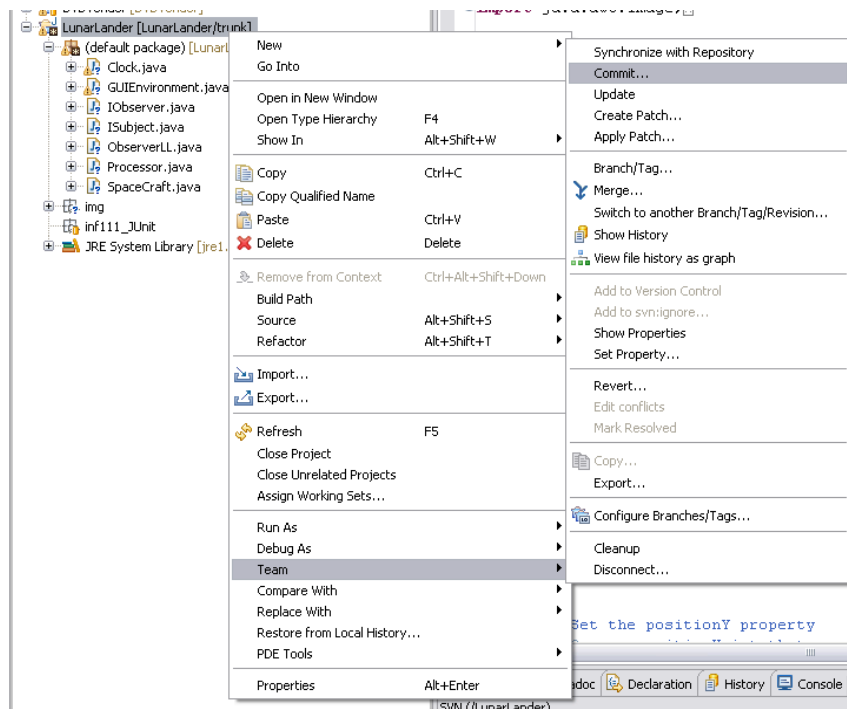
LunarLander [LunarLander/trunk]
(default package) [LunarL
Clock.java
GUIEnvironment.java
IObserver.java
ISubject.java
ObserverLL.java
Processor.java
SpaceCraft.java
img
inf111_JUnit
JRE System Library [jre1.

New
Go Into
Open in New Window
Open Type Hierarchy F4
Show In Alt+Shift+W
Copy Ctrl+C
Copy Qualified Name
Paste Ctrl+V
Delete Delete
Remove from Context Ctrl+Alt+Shift+Down
Build Path
Source Alt+Shift+S
Refactor Alt+Shift+T
Import...
Export...
Refresh F5
Close Project
Close Unrelated Projects
Assign Working Sets...
Run As
Debug As
Team
Compare With
Replace With
Restore from Local History...
PDE Tools
Properties Alt+Enter

Synchronize with Repository
Commit...
Update
Create Patch...
Apply Patch...
Branch/Tag...
Merge...
Switch to another Branch/Tag/Revision...
Show History
View file history as graph
Add to Version Control
Add to svn:ignore...
Show Properties
Set Property...
Revert...
Edit conflicts
Mark Resolved
Copy...
Export...
Configure Branches/Tags...
Cleanup
Disconnect...

Set the positionY property
adoc Declaration History Console
SVN (LunarLander)